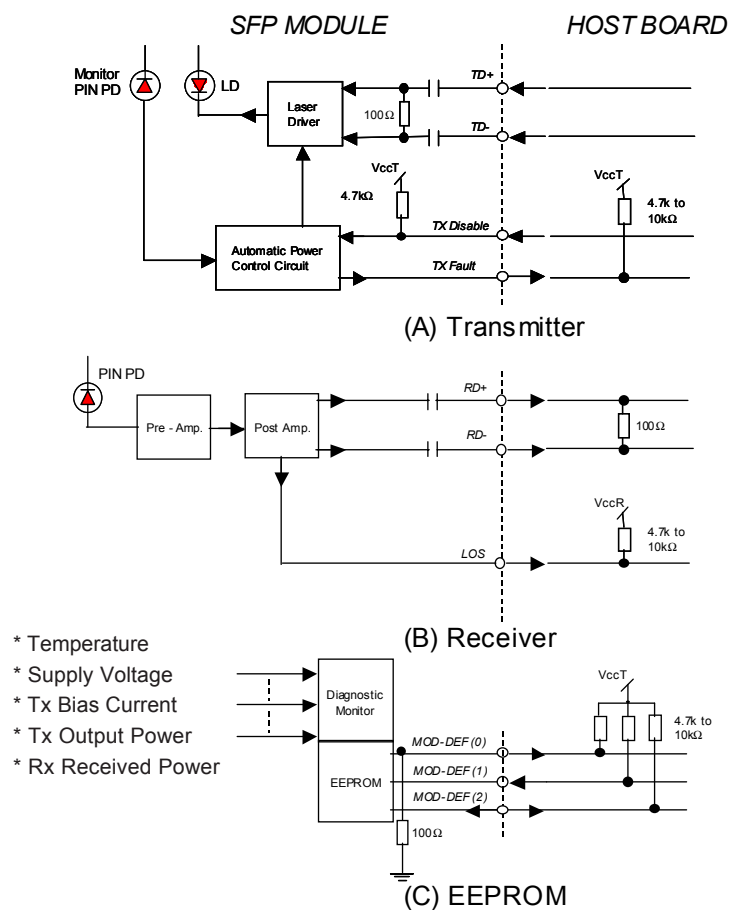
SFP MODULE

HOST BOARD

Monitor PIN PD

LD

Laser Driver

100Ω

TD+

TD-

VccT

4.7kΩ

VccT

4.7k to 10kΩ

TX Disable

Automatic Power Control Circuit

TX Fault

(A) Transmitter

PIN PD

Pre - Amp.

Post Amp.

RD+

RD-

100Ω

VccR

4.7k to 10kΩ

LOS

(B) Receiver

* Temperature
* Supply Voltage
* Tx Bias Current
* Tx Output Power
* Rx Received Power

Diagnostic Monitor

EEPROM

VccT

4.7k to 10kΩ

MOD-DEF (0)

MOD-DEF (1)

MOD-DEF (2)

100Ω

(C) EEPROM